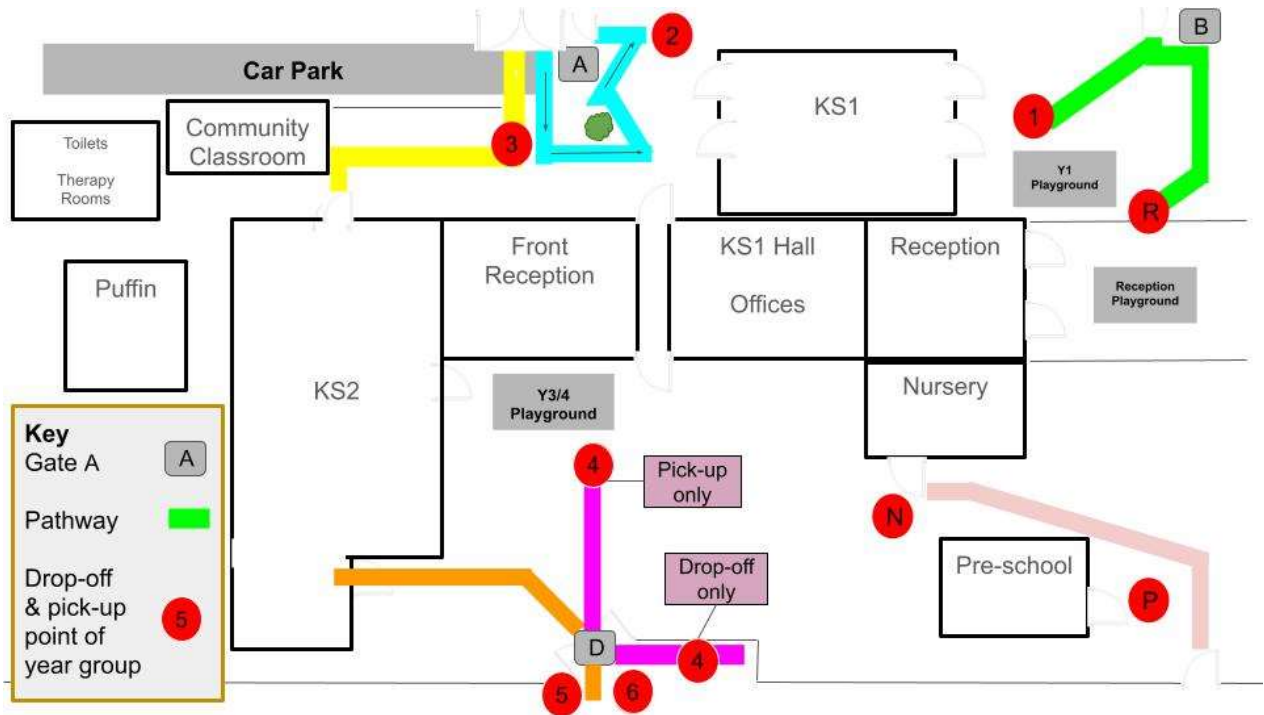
Car Park

A

2

B

KS1

1

Toilets

Therapy Rooms

Community Classroom

3

Y1 Playground

R

Puffin

Front Reception

KS1 Hall

Offices

Reception

Reception Playground

KS2

Y3/4 Playground

Nursery

Key
Gate A
A

Pathway

Drop-off & pick-up point of year group
5

4

Pick-up only

N

Drop-off only

Pre-school

P

D

4

5

6